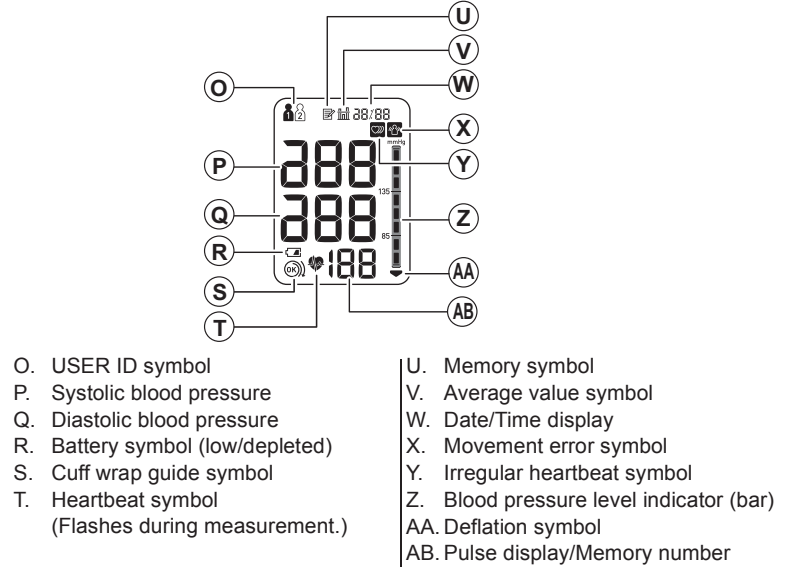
U
V
O
W
X
Y
P
Z
Q
R
AA
S
AB
T

2
88/88
mmHg
135
85
188
888
888
OK

O. USER ID symbol
P. Systolic blood pressure
Q. Diastolic blood pressure
R. Battery symbol (low/depleted)
S. Cuff wrap guide symbol
T. Heartbeat symbol (Flashes during measurement.)

U. Memory symbol
V. Average value symbol
W. Date/Time display
X. Movement error symbol
Y. Irregular heartbeat symbol
Z. Blood pressure level indicator (bar)
AA. Deflation symbol
AB. Pulse display/Memory number